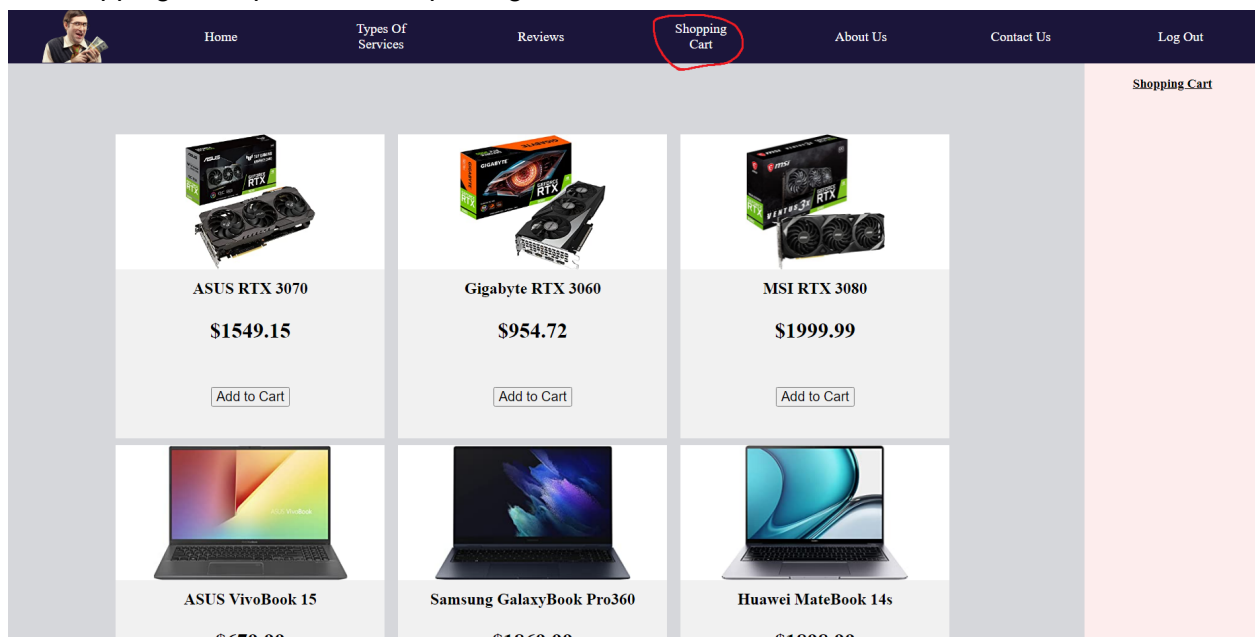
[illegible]

Home

Types Of Services

Reviews

Shopping Cart

About Us

Contact Us

Log Out

Shopping Cart

ASUS RTX 3070

$1549.15

Add to Cart

Gigabyte RTX 3060

$954.72

Add to Cart

MSI RTX 3080

$1999.99

Add to Cart

ASUS VivoBook 15

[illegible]

Samsung GalaxyBook Pro360

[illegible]

Huawei MateBook 14s

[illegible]